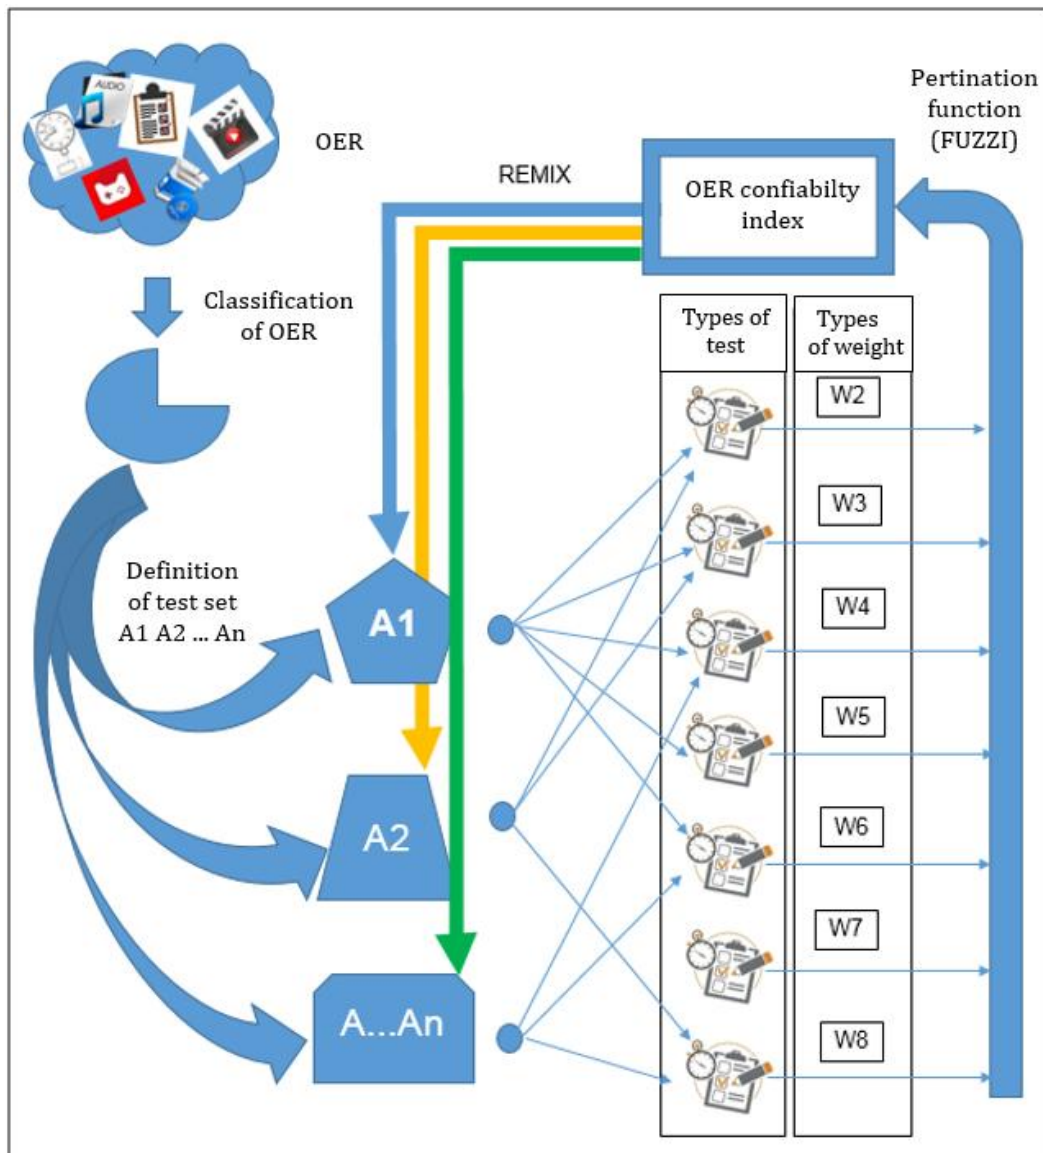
AUDIO

OER

Pertination function (FUZZI)

REMIX

OER confiabilty index

Classification of OER

Types of test

Types of weight

W2

W3

Definition of test set A1 A2 ... An

A1

W4

W5

A2

W6

W7

A...An

W8